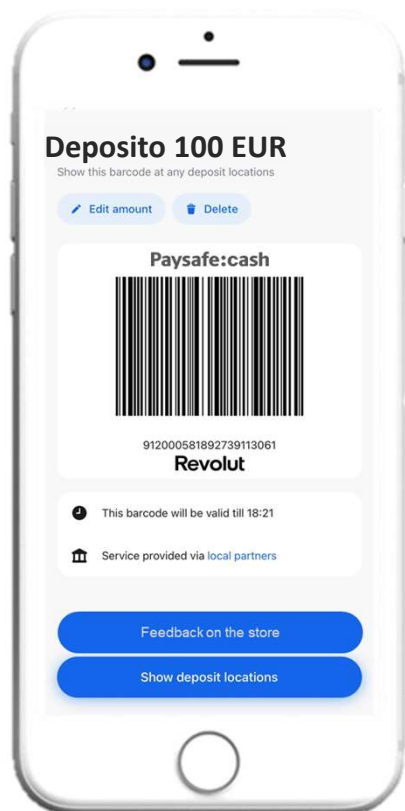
Deposito 100 EUR
Show this barcode at any deposit locations

Edit amount
Delete

Paysafe:cash

912000581892739113061
Revolut

This barcode will be valid till 18:21

Service provided via local partners

Feedback on the store

Show deposit locations